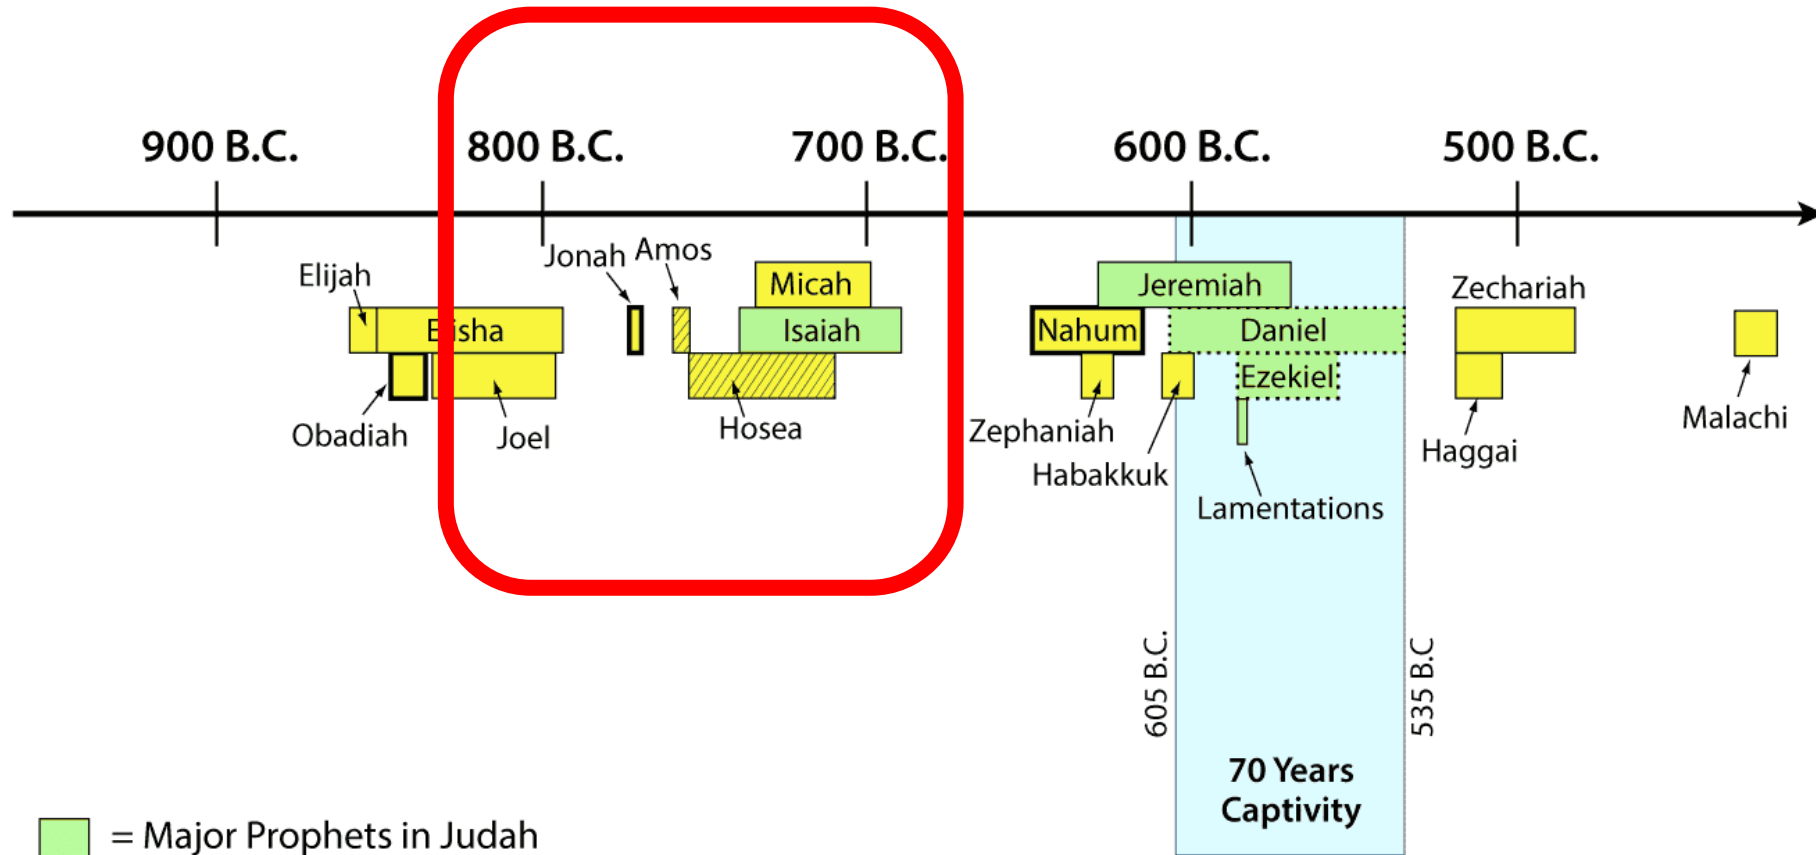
900 B.C.
800 B.C.
700 B.C.
600 B.C.
500 B.C.

Elijah
Elisha
Jonah
Amos
Micah
Isaiah
Obadiah
Joel
Hosea

Jeremiah
Nahum
Daniel
Ezekiel
Zephaniah
Habakkuk
Lamentations

Zechariah
Haggai
Malachi

605 B.C.
535 B.C
70 Years Captivity

= Major Prophets in Judah